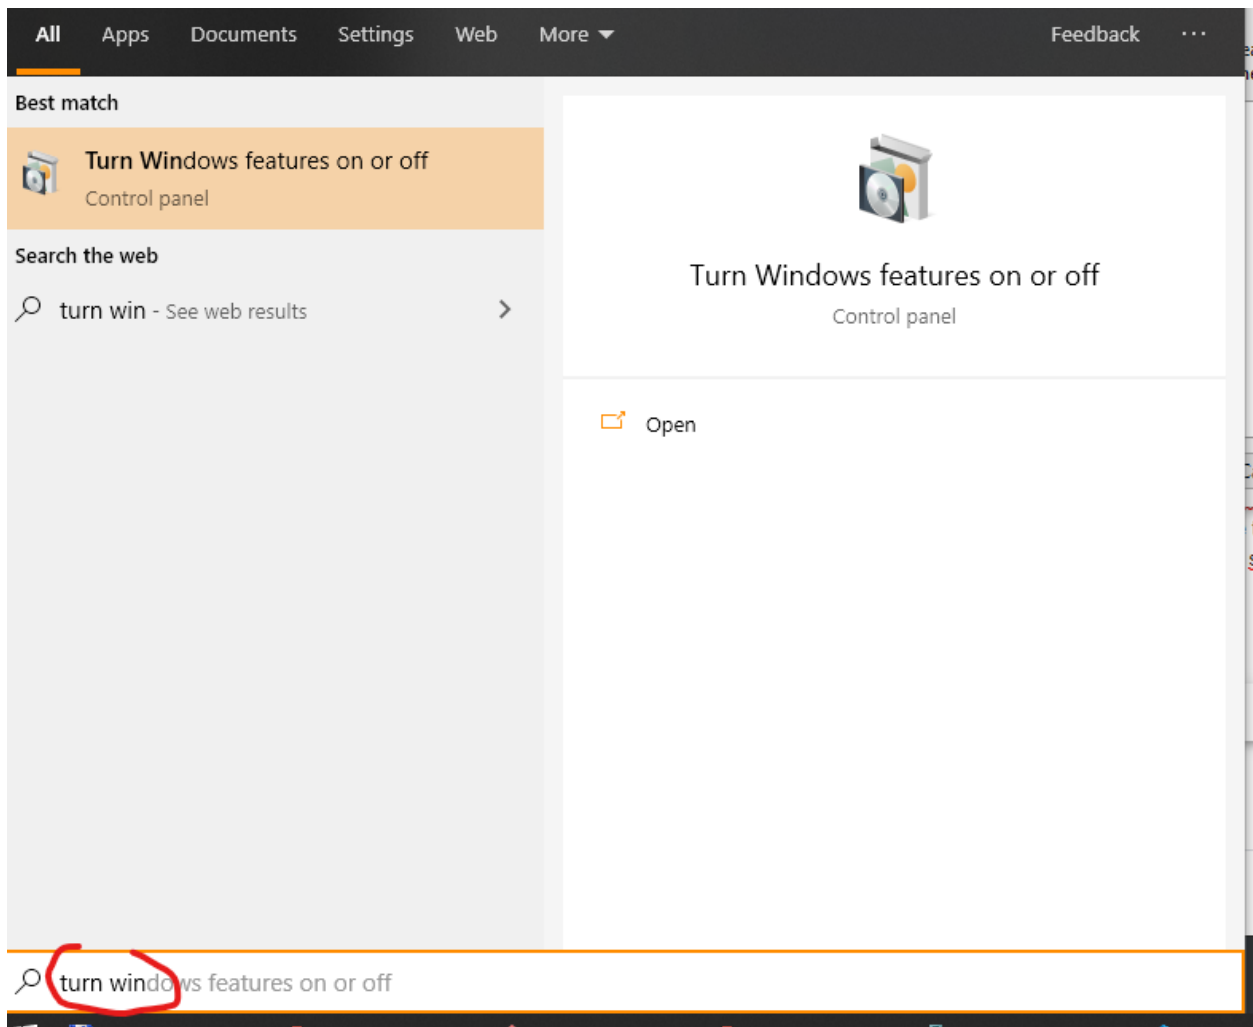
All Apps Documents Settings Web More Feedback ···

Best match

Turn Windows features on or off
Control panel

Search the web

turn win - See web results

Turn Windows features on or off
Control panel

Open

turn windows features on or off